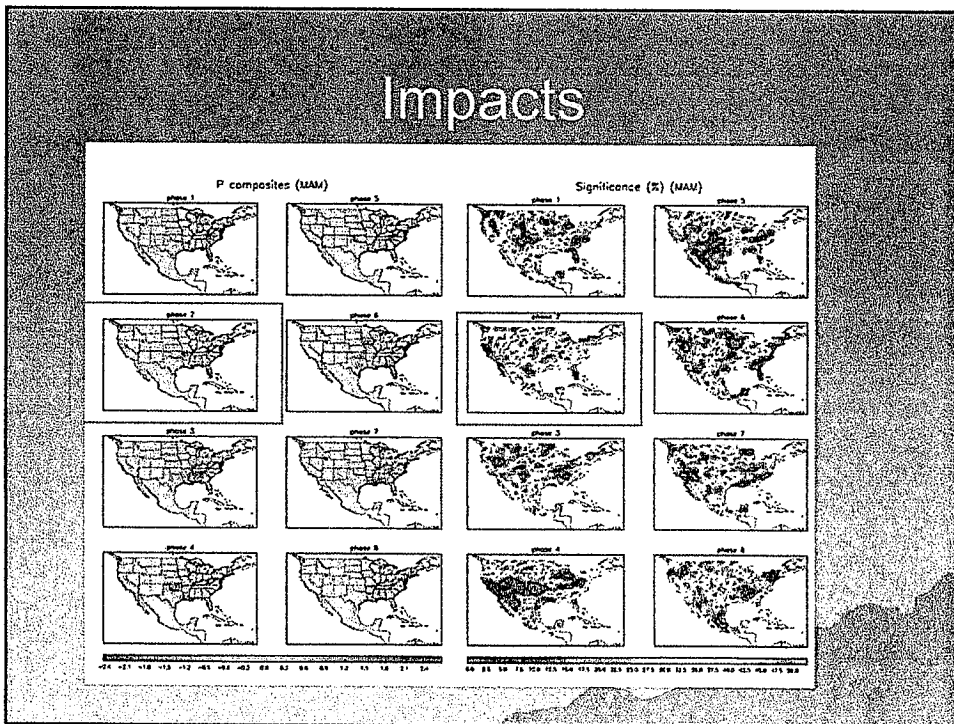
Impacts

P composites (MAM)

Significance (%) (MAM)

phase 1

phase 5

phase 1

phase 5

phase 2

phase 6

phase 2

phase 6

phase 3

phase 7

phase 3

phase 7

phase 4

phase 8

phase 4

phase 8

-2.4 -2.1 -1.8 -1.5 -1.2 -0.9 -0.6 -0.3 0.0 0.3 0.6 0.9 1.2 1.5 1.8 2.1 2.4

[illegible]